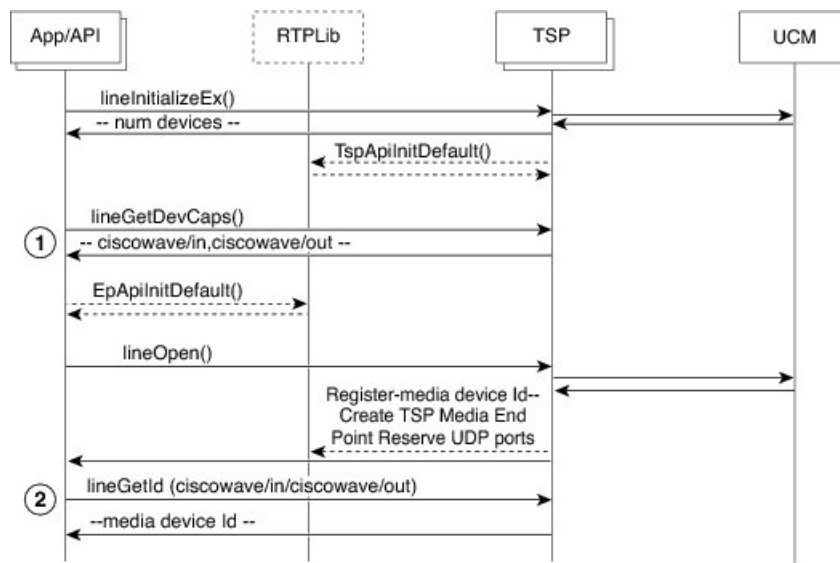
App/API

RTPLib

TSP

UCM

lineInitializeEx()

-- num devices --

TspApiInitDefault()

lineGetDevCaps()

1

-- ciscowave/in,ciscowave/out --

EpApiInitDefault()

lineOpen()

Register-media device Id-- Create TSP Media End Point Reserve UDP ports

2

lineGetId (ciscowave/in/ciscowave/out)

--media device Id --